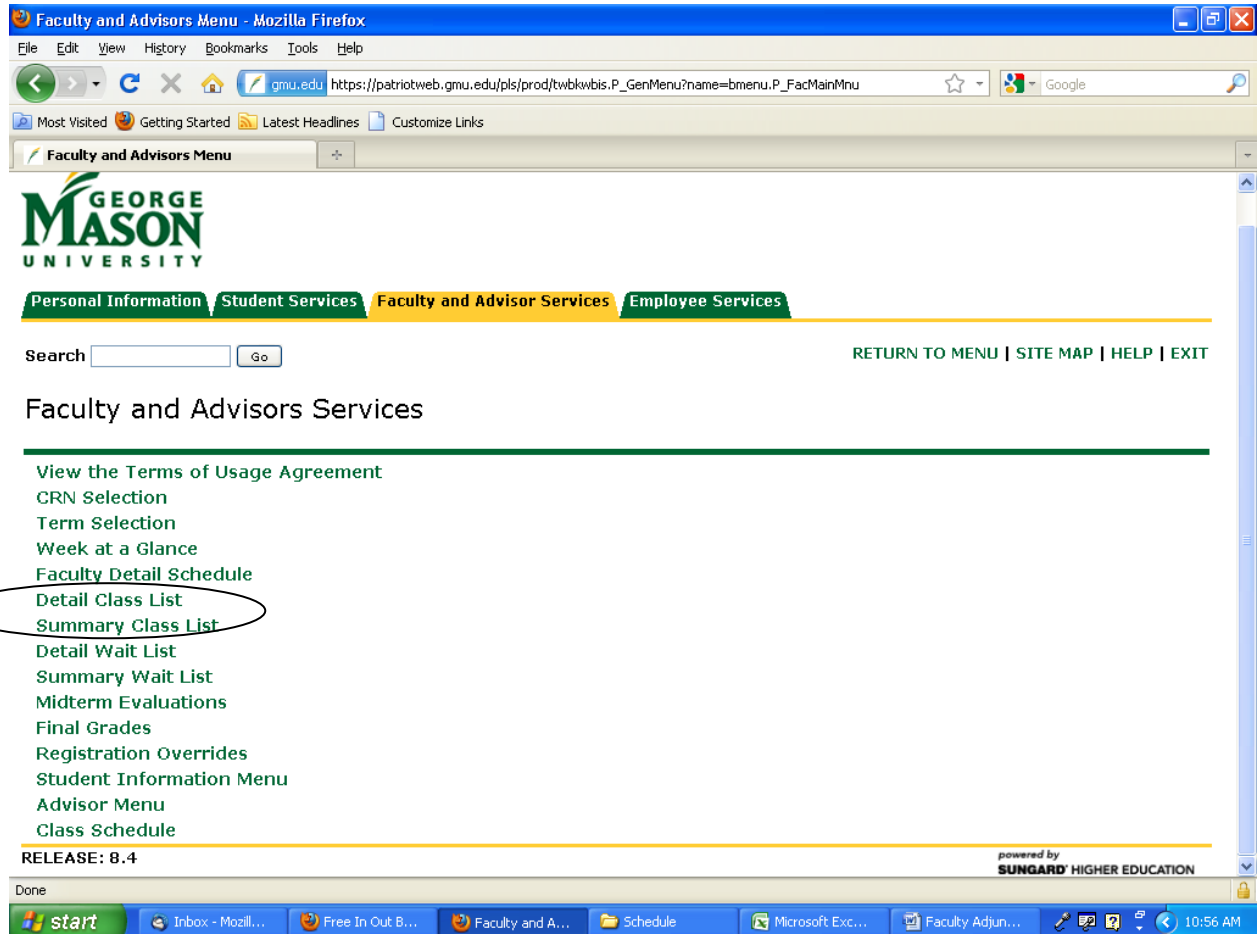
Faculty and Advisors Menu - Mozilla Firefox

File Edit View History Bookmarks Tools Help

gmu.edu https://patriotweb.gmu.edu/pls/prod/twbkwbis.P_GenMenu?name=bmenu.P_FacMainMnu

Google

Most Visited Getting Started Latest Headlines Customize Links

Faculty and Advisors Menu

GEORGE MASON UNIVERSITY

Personal Information Student Services Faculty and Advisor Services Employee Services

Search Go

RETURN TO MENU | SITE MAP | HELP | EXIT

Faculty and Advisors Services

View the Terms of Usage Agreement
CRN Selection
Term Selection
Week at a Glance
Faculty Detail Schedule
Detail Class List
Summary Class List
Detail Wait List
Summary Wait List
Midterm Evaluations
Final Grades
Registration Overrides
Student Information Menu
Advisor Menu
Class Schedule

RELEASE: 8.4

powered by SUNGARD HIGHER EDUCATION

Done

start Inbox - Mozill... Free In Out B... Faculty and A... Schedule Microsoft Exc... Faculty Adjun... 10:56 AM